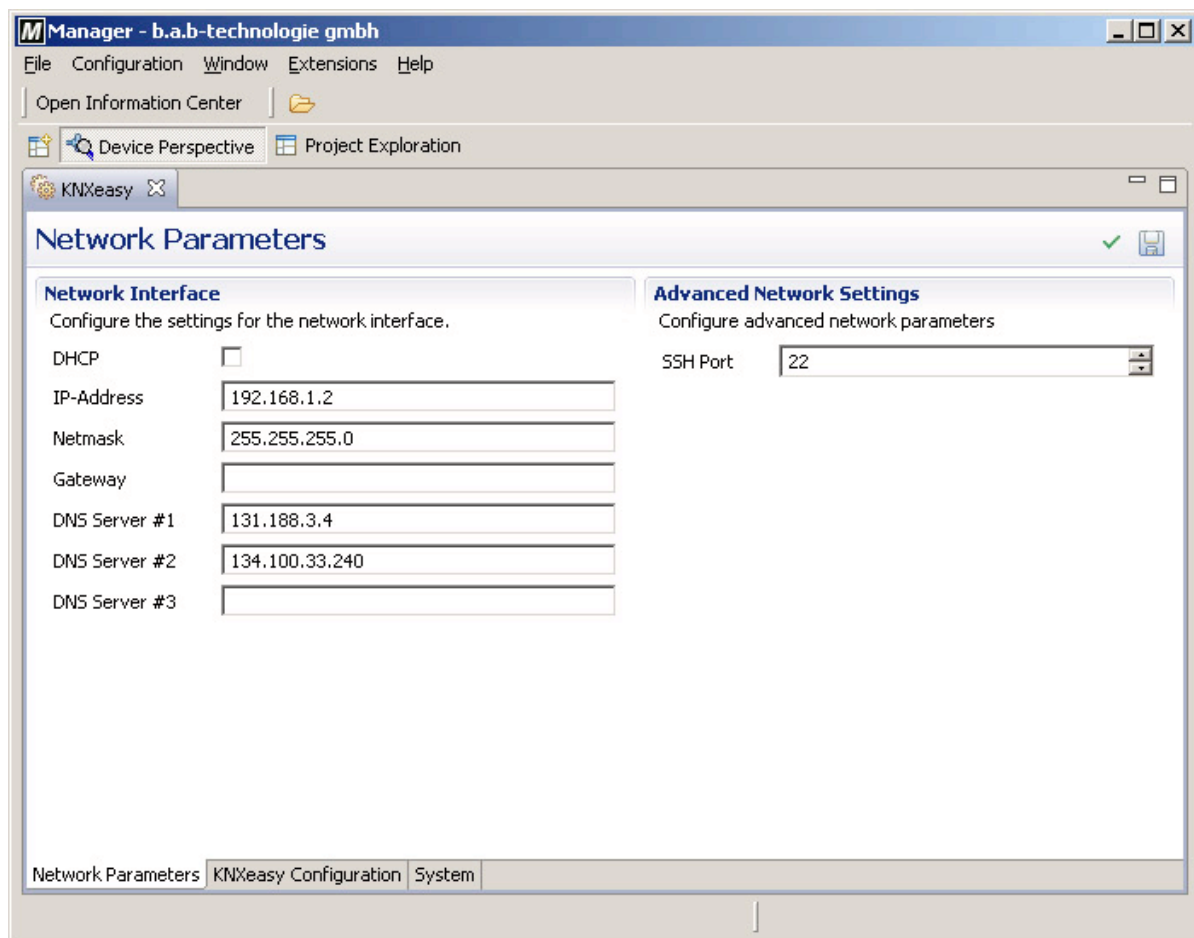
Manager - b.a.b-technologie gmbh

File Configuration Window Extensions Help

Open Information Center

Device Perspective Project Exploration

KNXeasy

Network Parameters

Network Interface
Configure the settings for the network interface.

DHCP
IP-Address 192.168.1.2
Netmask 255.255.255.0
Gateway
DNS Server #1 131.188.3.4
DNS Server #2 134.100.33.240
DNS Server #3

Advanced Network Settings
Configure advanced network parameters

SSH Port 22

Network Parameters KNXeasy Configuration System